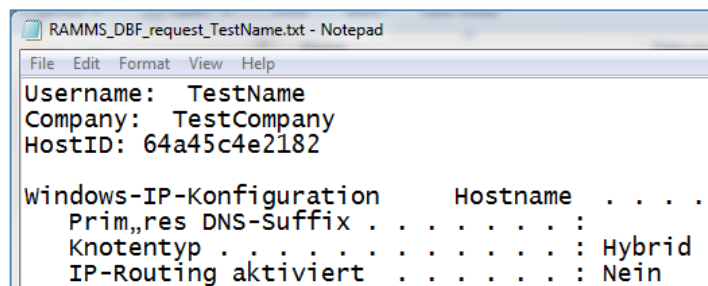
RAMMS_DBF_request_TestName.txt - Notepad

File Edit Format View Help

Username: TestName
Company: TestCompany
HostID: 64a45c4e2182

Windows-IP-Konfiguration Hostname . . . .
Prim„res DNS-Suffix . . . . . . . :
Knotentyp . . . . . . . . . . . . : Hybrid
IP-Routing aktiviert . . . . . . : Nein